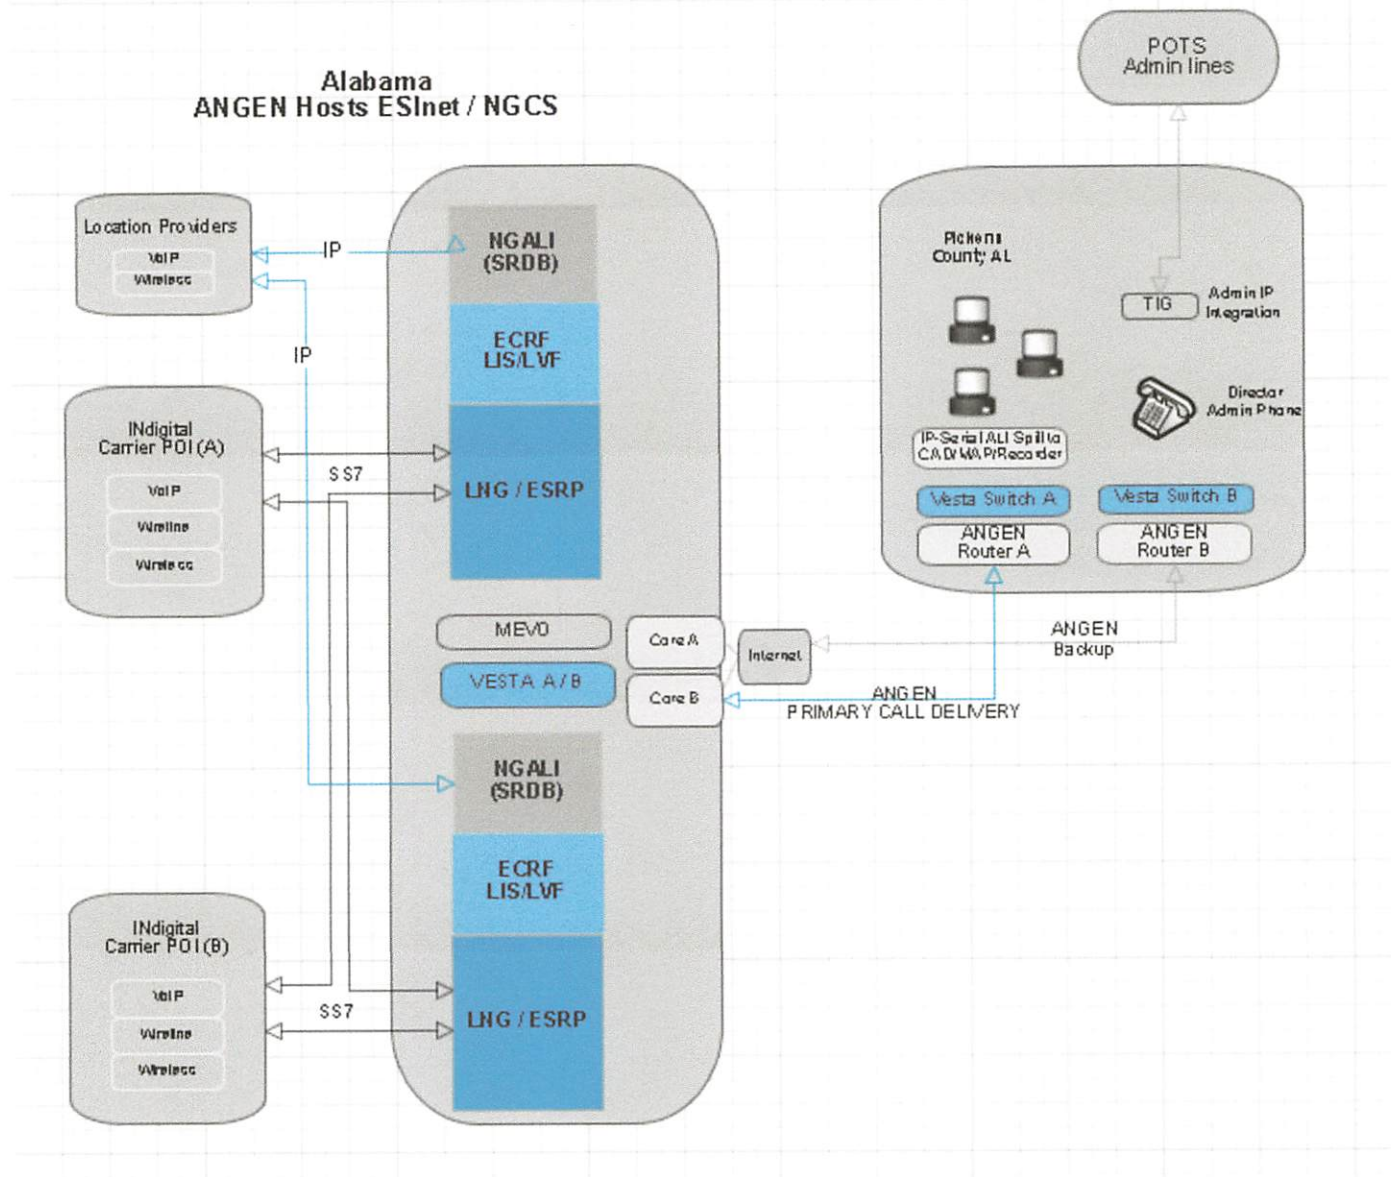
Alabama
ANGEN Hosts ESInet / NGCS

POTS
Admin lines

Location Providers
VoIP
Wireless

IP

IP

NGALI
(SRDB)

ECRF
LIS/LVF

LNG / ESRP

INdigital
Carrier POI (A)
VoIP
Wireline
Wireless

SS7

Pickens
County, AL

TIG

Admin IP
Integration

Director
Admin Phone

IP-Serial ALI Spill to
CAD/WAP/Recorder

Vesta Switch A

Vesta Switch B

ANGEN
Router A

ANGEN
Router B

MEVO

VESTA A / B

Core A

Core B

Internet

ANGEN
Backup

ANGEN
PRIMARY CALL DELIVERY

NGALI
(SRDB)

ECRF
LIS/LVF

INdigital
Carrier POI (B)
VoIP
Wireline
Wireless

SS7

LNG / ESRP